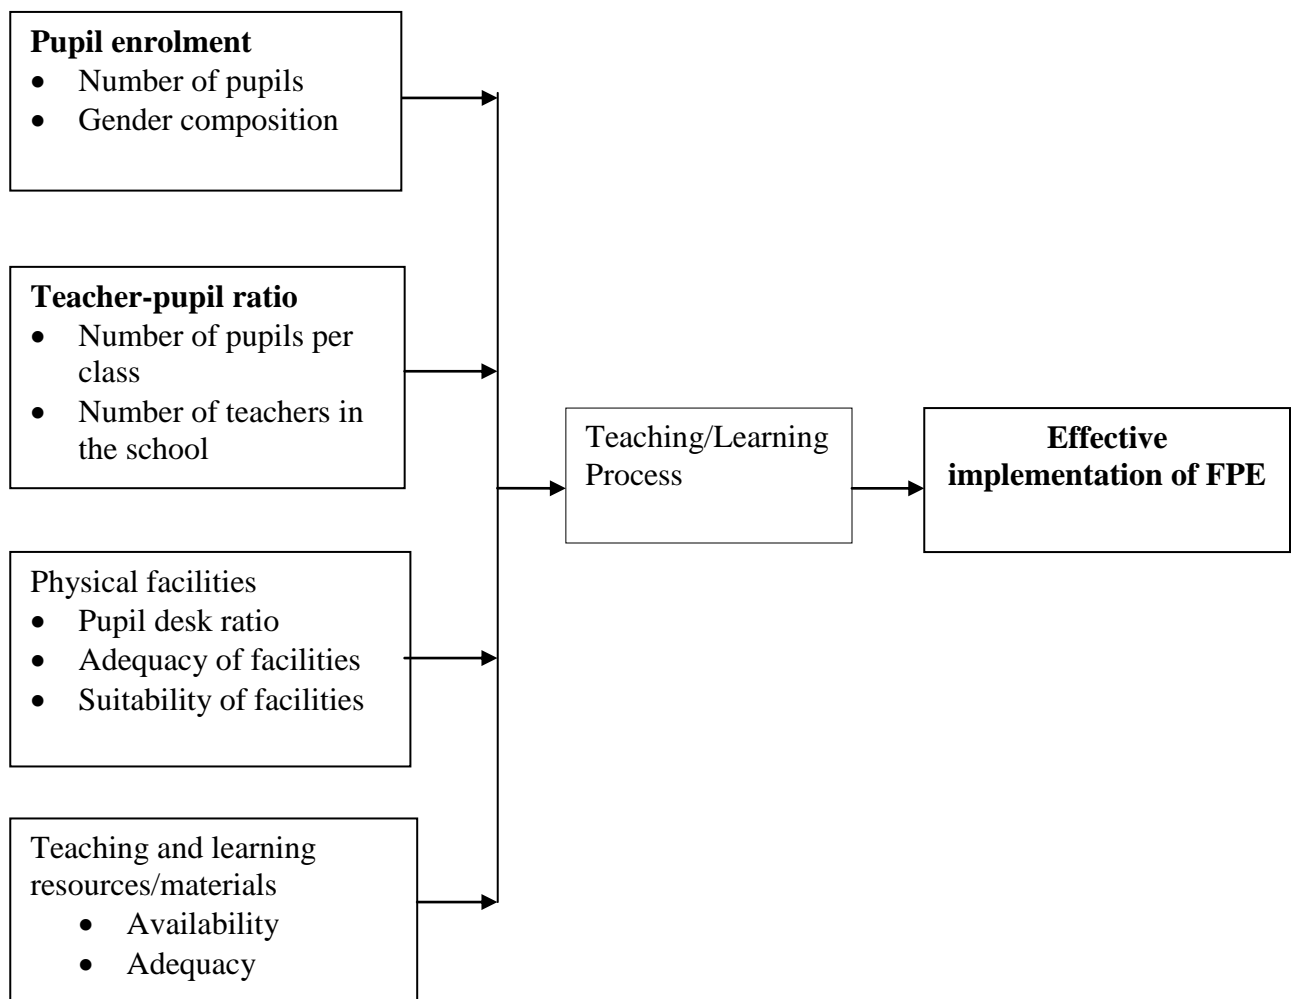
**Pupil enrolment**
- Number of pupils
- Gender composition

**Teacher-pupil ratio**
- Number of pupils per class
- Number of teachers in the school

Physical facilities
- Pupil desk ratio
- Adequacy of facilities
- Suitability of facilities

Teaching and learning resources/materials
- Availability
- Adequacy

Teaching/Learning Process

**Effective implementation of FPE**